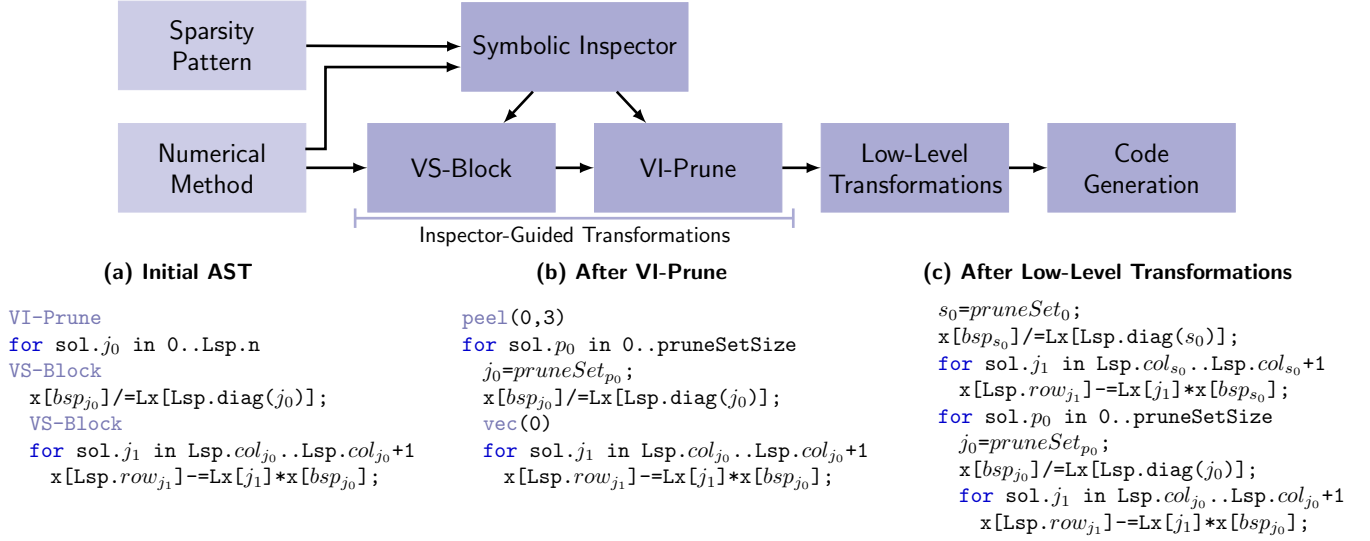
Sparsity Pattern

Symbolic Inspector

Numerical Method

VS-Block

VI-Prune

Low-Level Transformations

Code Generation

Inspector-Guided Transformations

**(a) Initial AST**

VI-Prune
for sol.$j_0$ in 0..Lsp.n
VS-Block
x[$bsp_{j_0}$]/=Lx[Lsp.diag($j_0$)];
VS-Block
for sol.$j_1$ in Lsp.$col_{j_0}$..Lsp.$col_{j_0}$+1
x[Lsp.$row_{j_1}$]-=Lx[$j_1$]*x[$bsp_{j_0}$];

**(b) After VI-Prune**

peel(0,3)
for sol.$p_0$ in 0..pruneSetSize
$j_0$=$pruneSet_{p_0}$;
x[$bsp_{j_0}$]/=Lx[Lsp.diag($j_0$)];
vec(0)
for sol.$j_1$ in Lsp.$col_{j_0}$..Lsp.$col_{j_0}$+1
x[Lsp.$row_{j_1}$]-=Lx[$j_1$]*x[$bsp_{j_0}$];

**(c) After Low-Level Transformations**

$s_0$=$pruneSet_0$;
x[$bsp_{s_0}$]/=Lx[Lsp.diag($s_0$)];
for sol.$j_1$ in Lsp.$col_{s_0}$..Lsp.$col_{s_0}$+1
x[Lsp.$row_{j_1}$]-=Lx[$j_1$]*x[$bsp_{s_0}$];
for sol.$p_0$ in 0..pruneSetSize
$j_0$=$pruneSet_{p_0}$;
x[$bsp_{j_0}$]/=Lx[Lsp.diag($j_0$)];
for sol.$j_1$ in Lsp.$col_{j_0}$..Lsp.$col_{j_0}$+1
x[Lsp.$row_{j_1}$]-=Lx[$j_1$]*x[$bsp_{j_0}$];